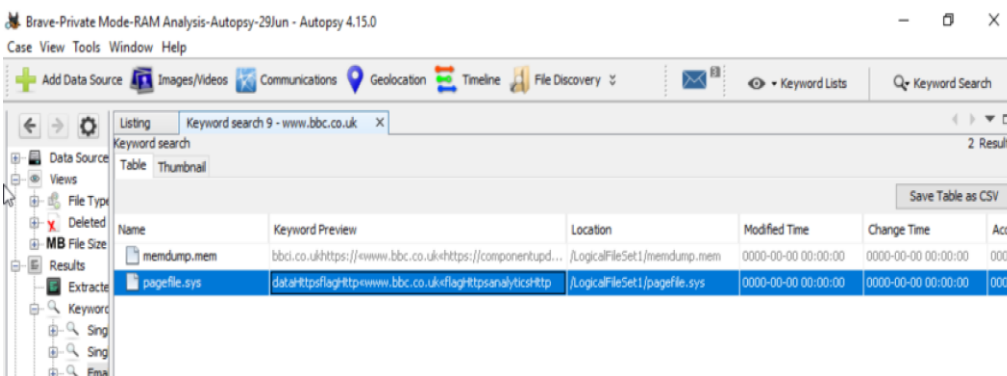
Brave-Private Mode-RAM Analysis-Autopsy-29Jun - Autopsy 4.15.0

Case View Tools Window Help

Add Data Source Images/Videos Communications Geolocation Timeline File Discovery

Keyword Lists Keyword Search

Data Source
Views
File Type
Deleted
MB File Size
Results
Extracte
Keyword
Sing
Sing
Ema

Listing Keyword search 9 - www.bbc.co.uk ×

Keyword search 2 Resul

Table Thumbnail

Save Table as CSV

| Name | Keyword Preview | Location | Modified Time | Change Time | Ac |
|---|---|---|---|---|---|
| memdump.mem | bbci.co.ukhttps://«www.bbc.co.uk«https://componentupd... | /LogicalFileSet1/memdump.mem | 0000-00-00 00:00:00 | 0000-00-00 00:00:00 | 000 |
| pagefile.sys | dataHttpsflagHttp«www.bbc.co.uk«flagHttpsanalyticsHttp | /LogicalFileSet1/pagefile.sys | 0000-00-00 00:00:00 | 0000-00-00 00:00:00 | 000 |